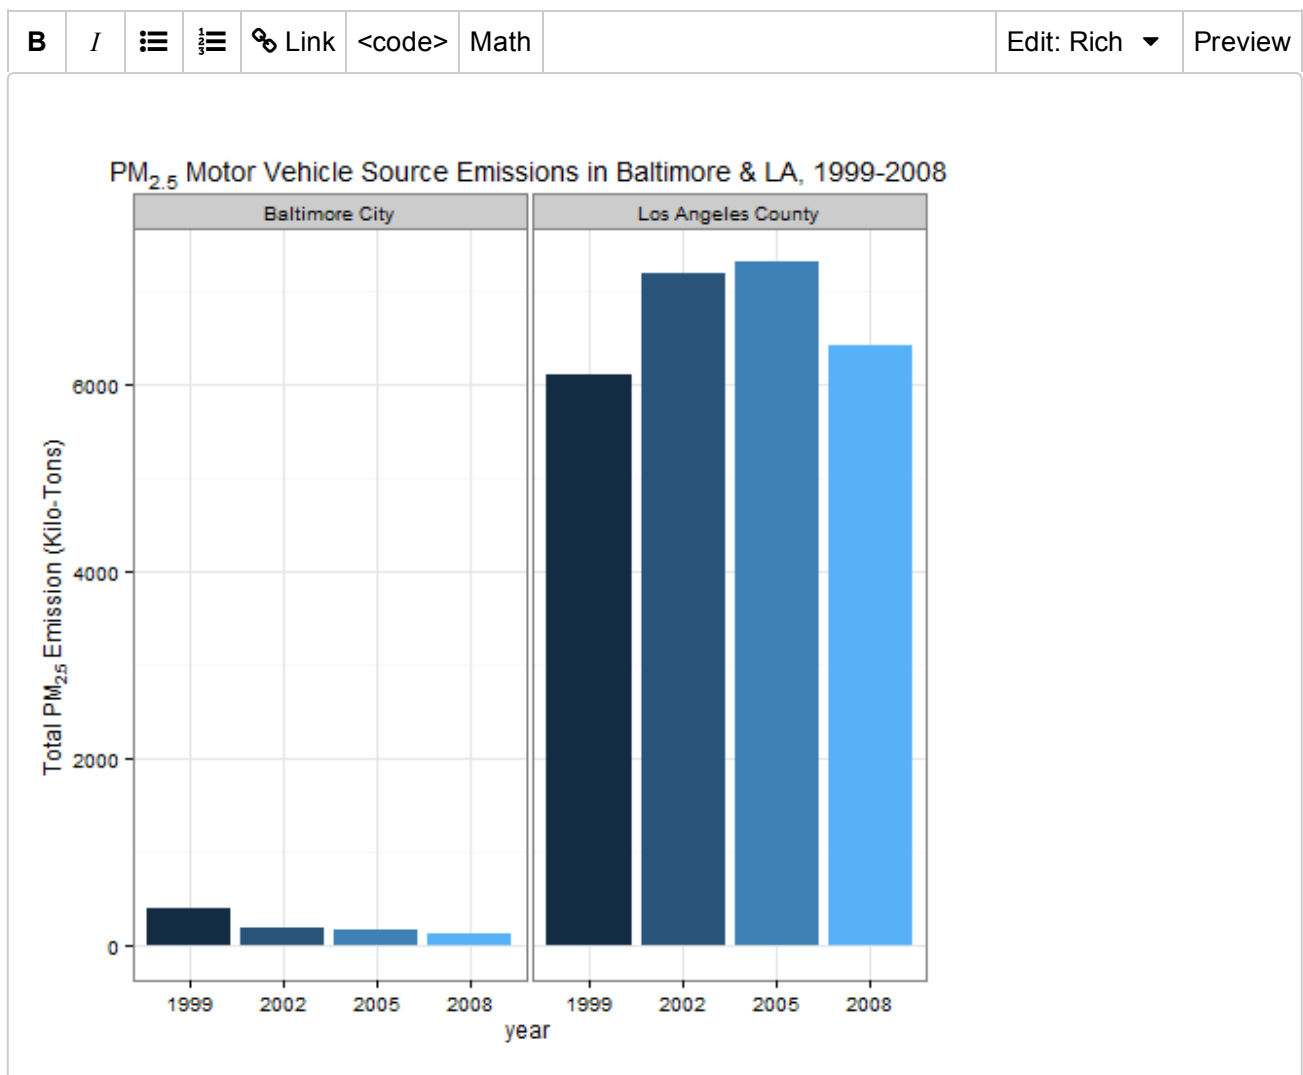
B I Link <code> Math Edit: Rich Preview

$PM_{2.5}$ Motor Vehicle Source Emissions in Baltimore & LA, 1999-2008

Baltimore City

Los Angeles County

Total $PM_{2.5}$ Emission (Kilo-Tons)

6000
4000
2000
0

1999 2002 2005 2008
1999 2002 2005 2008

year